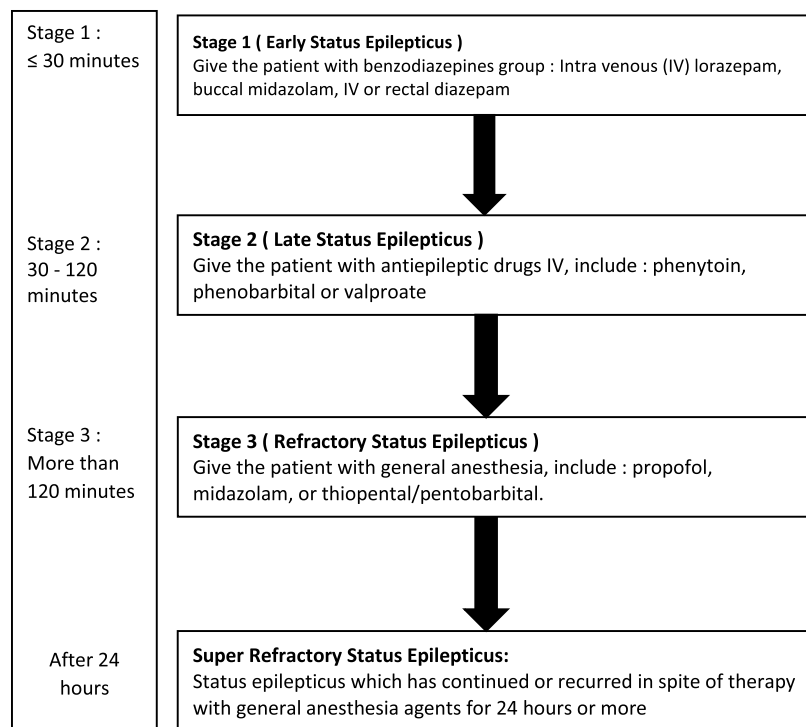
Stage 1 :
≤ 30 minutes

Stage 2 :
30 - 120 minutes

Stage 3 :
More than 120 minutes

After 24 hours

**Stage 1 ( Early Status Epilepticus )**
Give the patient with benzodiazepines group : Intra venous (IV) lorazepam, buccal midazolam, IV or rectal diazepam

**Stage 2 ( Late Status Epilepticus )**
Give the patient with antiepileptic drugs IV, include : phenytoin, phenobarbital or valproate

**Stage 3 ( Refractory Status Epilepticus )**
Give the patient with general anesthesia, include : propofol, midazolam, or thiopental/pentobarbital.

**Super Refractory Status Epilepticus:**
Status epilepticus which has continued or recurred in spite of therapy with general anesthesia agents for 24 hours or more